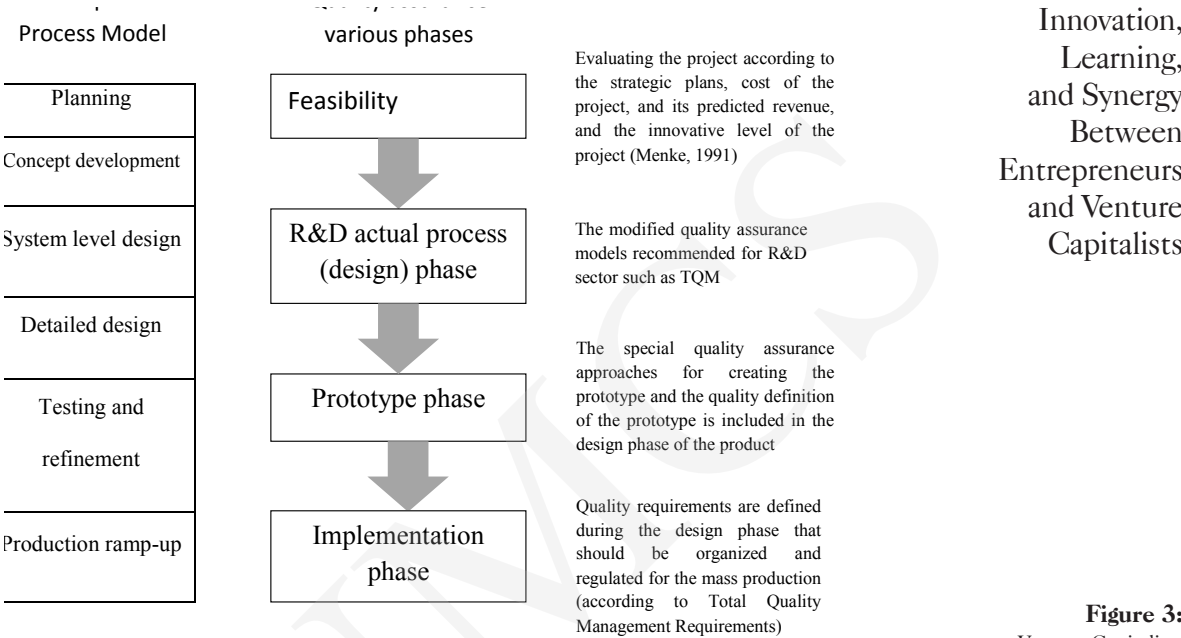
Process Model

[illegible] various phases

Planning

Concept development

System level design

Detailed design

Testing and refinement

Production ramp-up

Feasibility

R&D actual process (design) phase

Prototype phase

Implementation phase

Evaluating the project according to the strategic plans, cost of the project, and its predicted revenue, and the innovative level of the project (Menke, 1991)

The modified quality assurance models recommended for R&D sector such as TQM

The special quality assurance approaches for creating the prototype and the quality definition of the prototype is included in the design phase of the product

Quality requirements are defined during the design phase that should be organized and regulated for the mass production (according to Total Quality Management Requirements)

Innovation, Learning, and Synergy Between Entrepreneurs and Venture Capitalists

Figure 3:

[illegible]